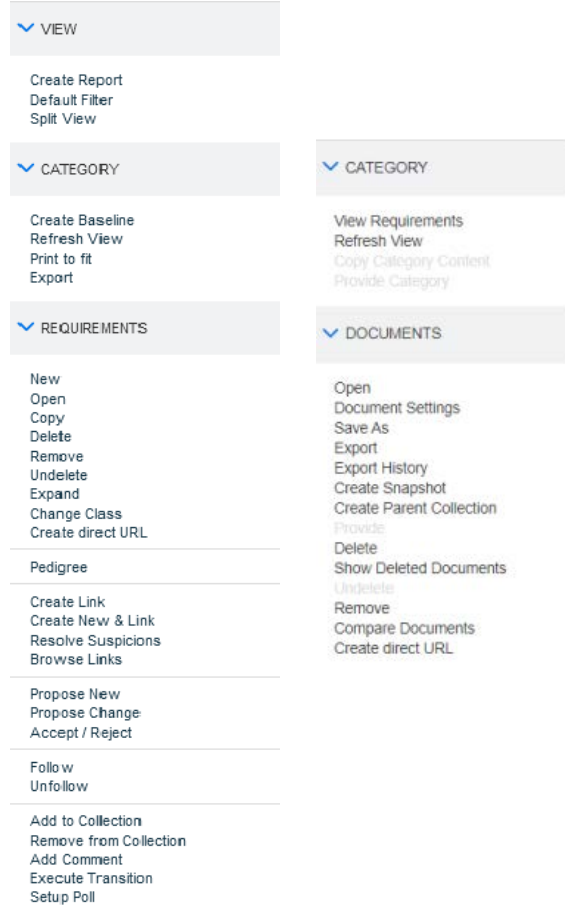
VIEW

Create Report
Default Filter
Split View

CATEGORY

Create Baseline
Refresh View
Print to fit
Export

REQUIREMENTS

New
Open
Copy
Delete
Remove
Undelete
Expand
Change Class
Create direct URL

Pedigree

Create Link
Create New & Link
Resolve Suspicions
Browse Links

Propose New
Propose Change
Accept / Reject

Follow
Unfollow

Add to Collection
Remove from Collection
Add Comment
Execute Transition
Setup Poll

CATEGORY

View Requirements
Refresh View
Copy Category Content
Provide Category

DOCUMENTS

Open
Document Settings
Save As
Export
Export History
Create Snapshot
Create Parent Collection
Provide
Delete
Show Deleted Documents
Undelete
Remove
Compare Documents
Create direct URL